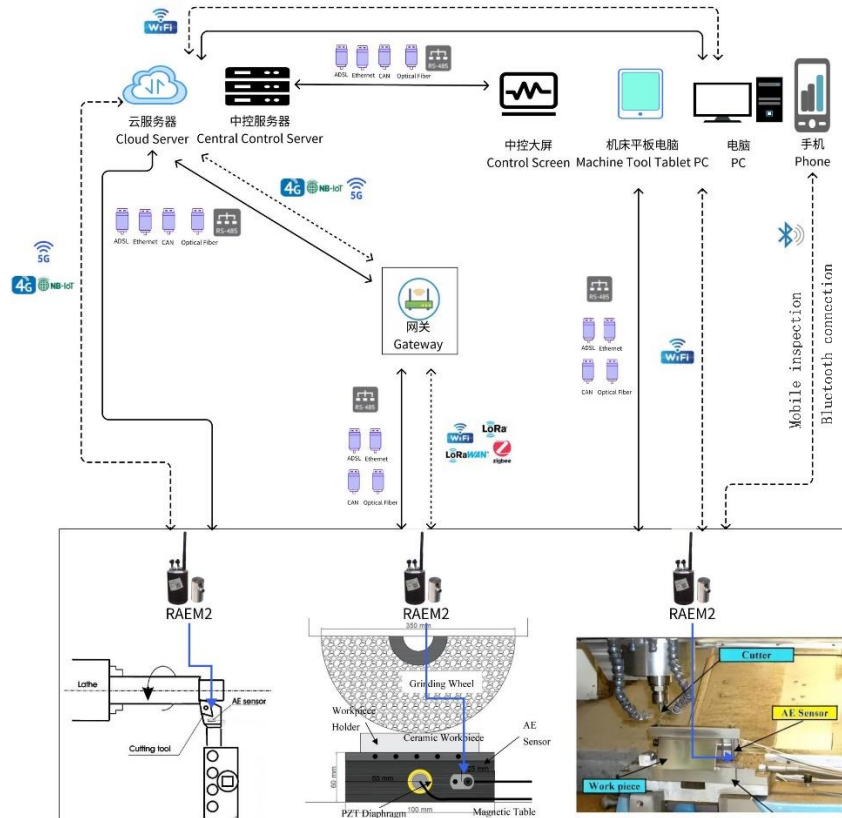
WiFi

云服务器
Cloud Server

中控服务器
Central Control Server

ADSL Ethernet CAN Optical Fiber RS-485

中控大屏
Control Screen

机床平板电脑
Machine Tool Tablet PC

电脑
PC

手机
Phone

4G NB-IoT 5G

ADSL Ethernet CAN Optical Fiber RS-485

5G
4G NB-IoT

网关
Gateway

RS-485
ADSL Ethernet
CAN Optical Fiber

WiFi

Mobile inspection
Bluetooth connection

RS-485
ADSL Ethernet
CAN Optical Fiber

WiFi LoRa
LoRaWAN Zigbee

RAEM2
Lathe
AE sensor
Cutting tool

RAEM2
350 mm
Grinding Wheel
Workpiece Holder
Ceramic Workpiece
AE Sensor
60 mm
55 mm
100 mm
PZT Diaphragm
Magnetic Table

RAEM2
Cutter
AE Sensor
Work piece